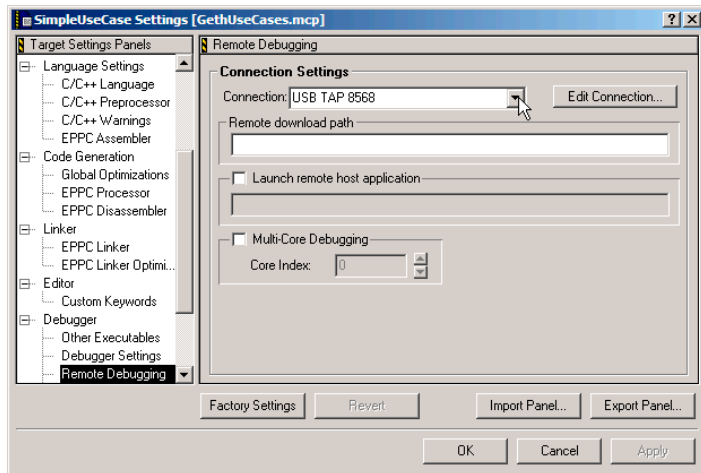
SimpleUseCase Settings [GethUseCases.mcp]

?
X

Target Settings Panels

Language Settings
C/C++ Language
C/C++ Preprocessor
C/C++ Warnings
EPPC Assembler
Code Generation
Global Optimizations
EPPC Processor
EPPC Disassembler
Linker
EPPC Linker
EPPC Linker Optimi...
Editor
Custom Keywords
Debugger
Other Executables
Debugger Settings
Remote Debugging

Remote Debugging

Connection Settings

Connection: USB TAP 8568

Edit Connection...

Remote download path

Launch remote host application

Multi-Core Debugging

Core Index: 0

Factory Settings

Revert

Import Panel...

Export Panel...

OK

Cancel

Apply